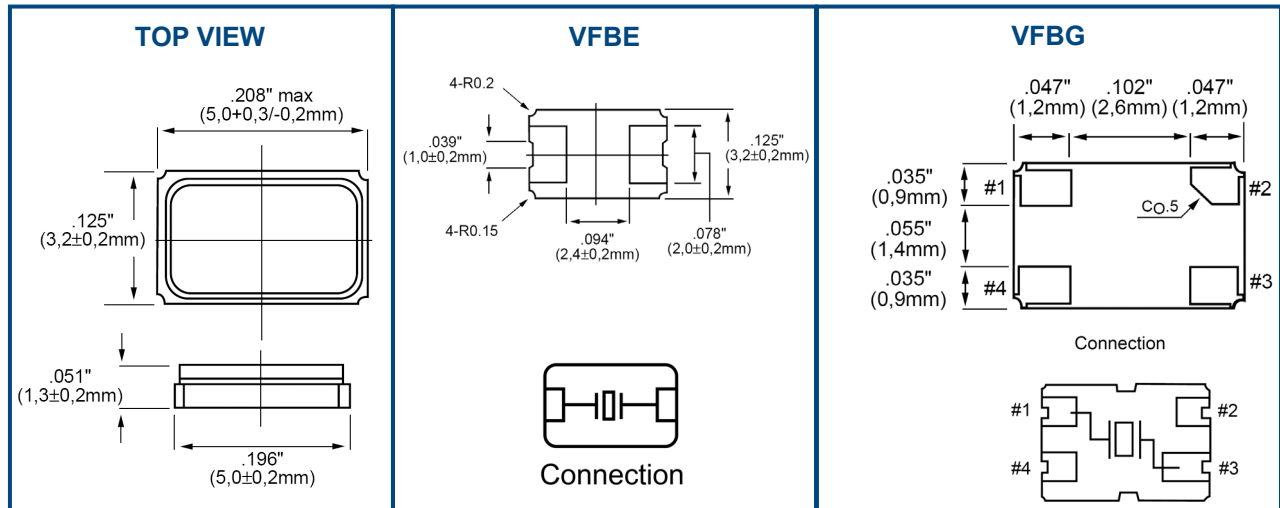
TOP VIEW

.208" max
(5,0+0,3/-0,2mm)

.125"
(3,2±0,2mm)

.051"
(1,3±0,2mm)

.196"
(5,0±0,2mm)

VFBE

4-R0.2

.039"
(1,0±0,2mm)

.125"
(3,2±0,2mm)

4-R0.15

.094"
(2,4±0,2mm)

.078"
(2,0±0,2mm)

Connection

VFBG

.047"
(1,2mm)

.102"
(2,6mm)

.047"
(1,2mm)

.035"
(0,9mm)

#1

#2

C0.5

.055"
(1,4mm)

.035"
(0,9mm)

#4

#3

Connection

#1

#2

#4

#3